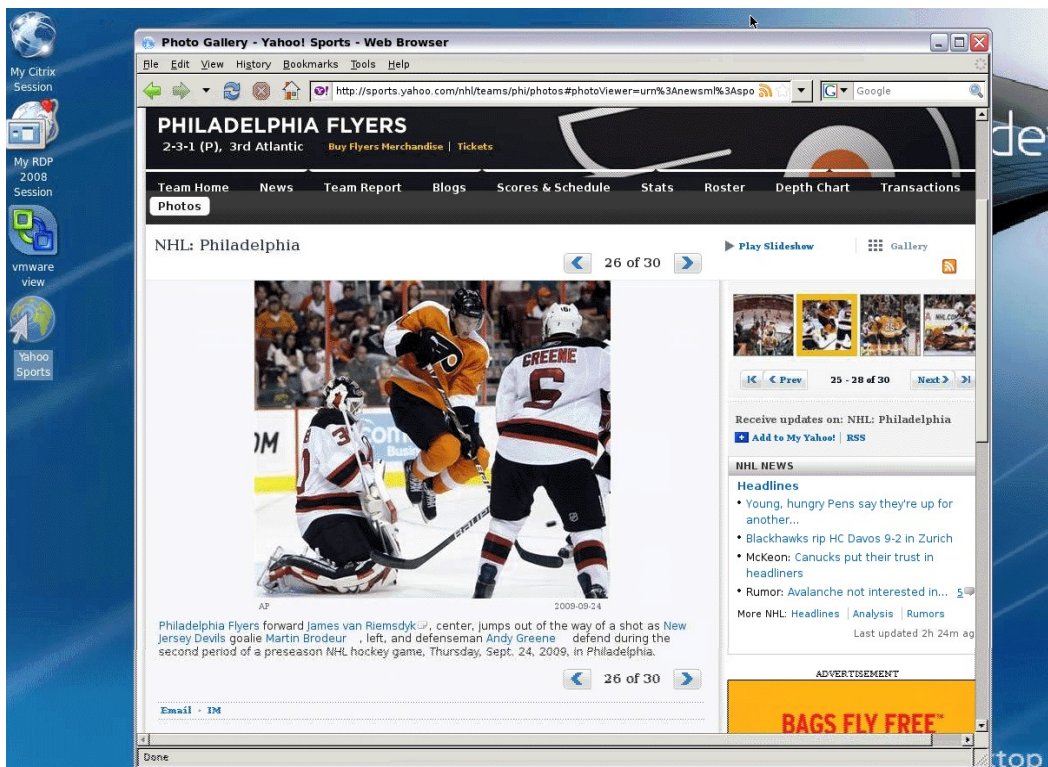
My Citrix Session

My RDP 2008 Session

vmware view

Yahoo Sports

Photo Gallery - Yahoo! Sports - Web Browser

File Edit View History Bookmarks Tools Help

http://sports.yahoo.com/nhl/teams/phi/photos#photoViewer=urn%3Anewsml%3Aspo

Google

PHILADELPHIA FLYERS

2-3-1 (P), 3rd Atlantic Buy Flyers Merchandise | Tickets

Team Home News Team Report Blogs Scores & Schedule Stats Roster Depth Chart Transactions

Photos

NHL: Philadelphia

26 of 30

Play Slideshow Gallery

K < Prev 25 - 28 of 30 Next > >I

Receive updates on: NHL: Philadelphia

Add to My Yahoo! | RSS

NHL NEWS

Headlines

• Young, hungry Pens say they're up for another...

• Blackhawks rip HC Davos 9-2 in Zurich

• McKeon: Canucks put their trust in headliners

• Rumor: Avalanche not interested in... 5

More NHL: Headlines | Analysis | Rumors

Last updated 2h 24m ag

ADVERTISEMENT

BAGS FLY FREE

GREENE

6

AP

2009-09-24

Philadelphia Flyers forward James van Riemsdyk, center, jumps out of the way of a shot as New Jersey Devils goalie Martin Brodeur , left, and defenseman Andy Greene defend during the second period of a preseason NHL hockey game, Thursday, Sept. 24, 2009, in Philadelphia.

26 of 30

Email · IM

Done

de

top